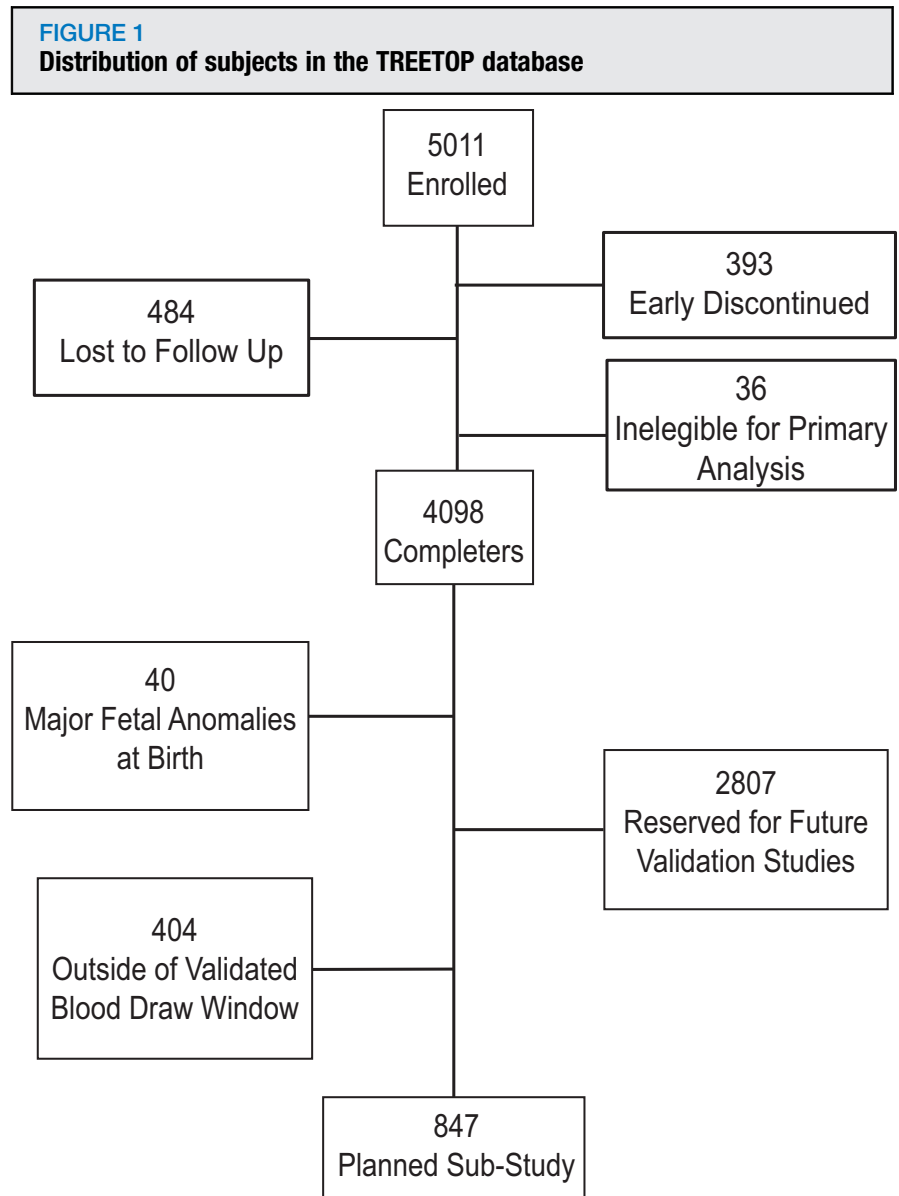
FIGURE 1
Distribution of subjects in the TREETOP database

5011
Enrolled

393
Early Discontinued

484
Lost to Follow Up

36
Inelegible for Primary Analysis

4098
Completers

40
Major Fetal Anomalies at Birth

2807
Reserved for Future Validation Studies

404
Outside of Validated Blood Draw Window

847
Planned Sub-Study